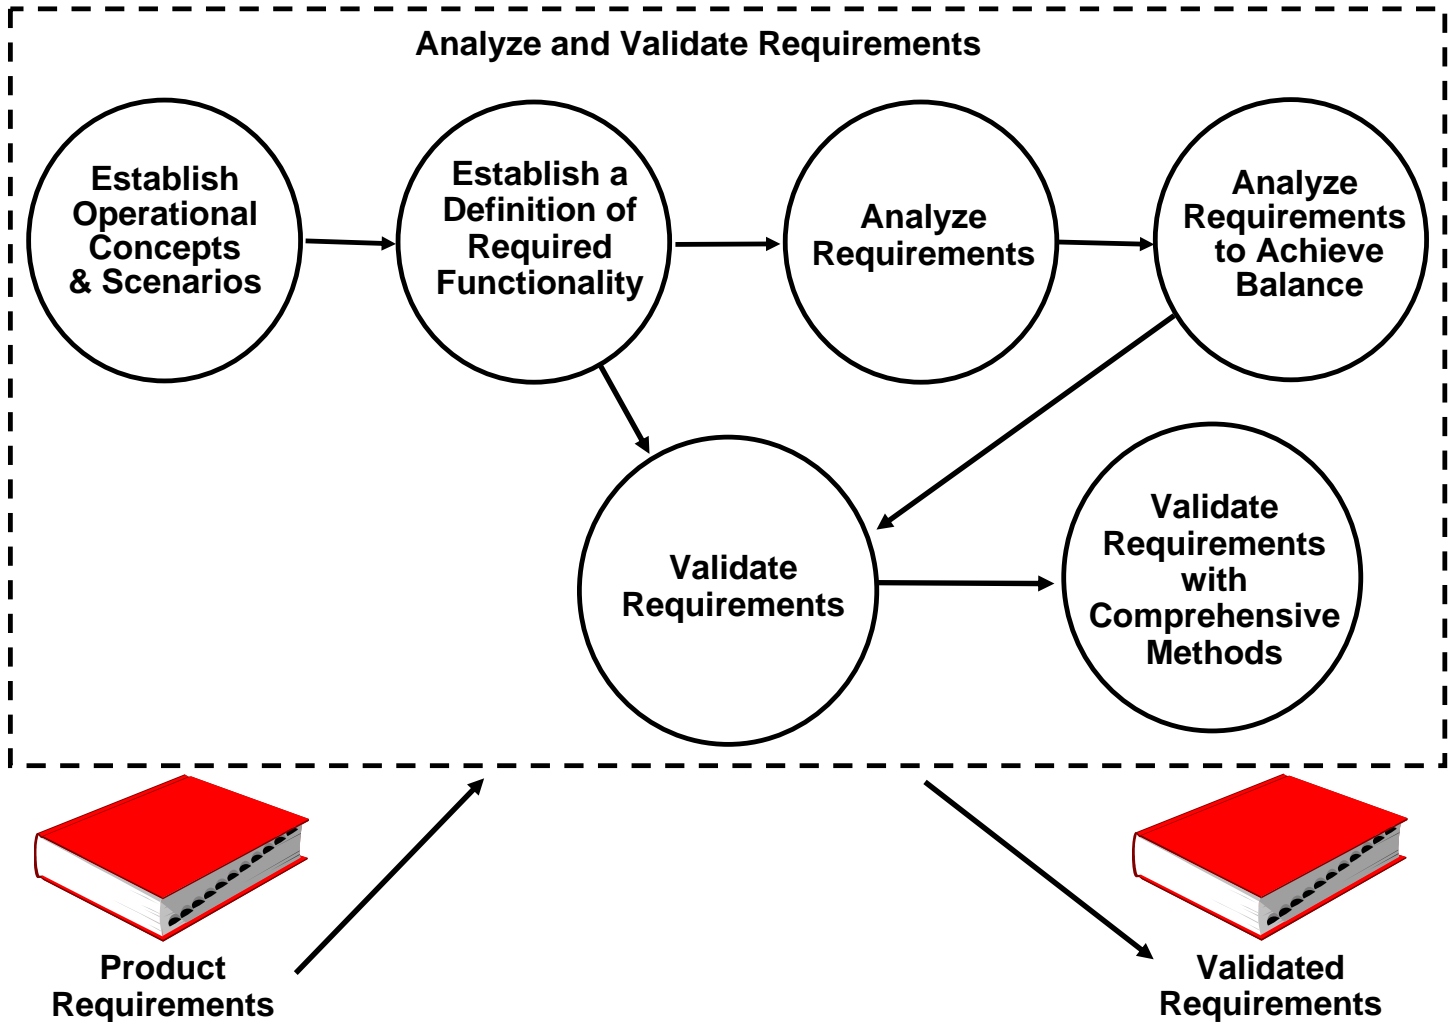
Analyze and Validate Requirements

Establish Operational Concepts & Scenarios

Establish a Definition of Required Functionality

Analyze Requirements

Analyze Requirements to Achieve Balance

Validate Requirements

Validate Requirements with Comprehensive Methods

Product Requirements

Validated Requirements